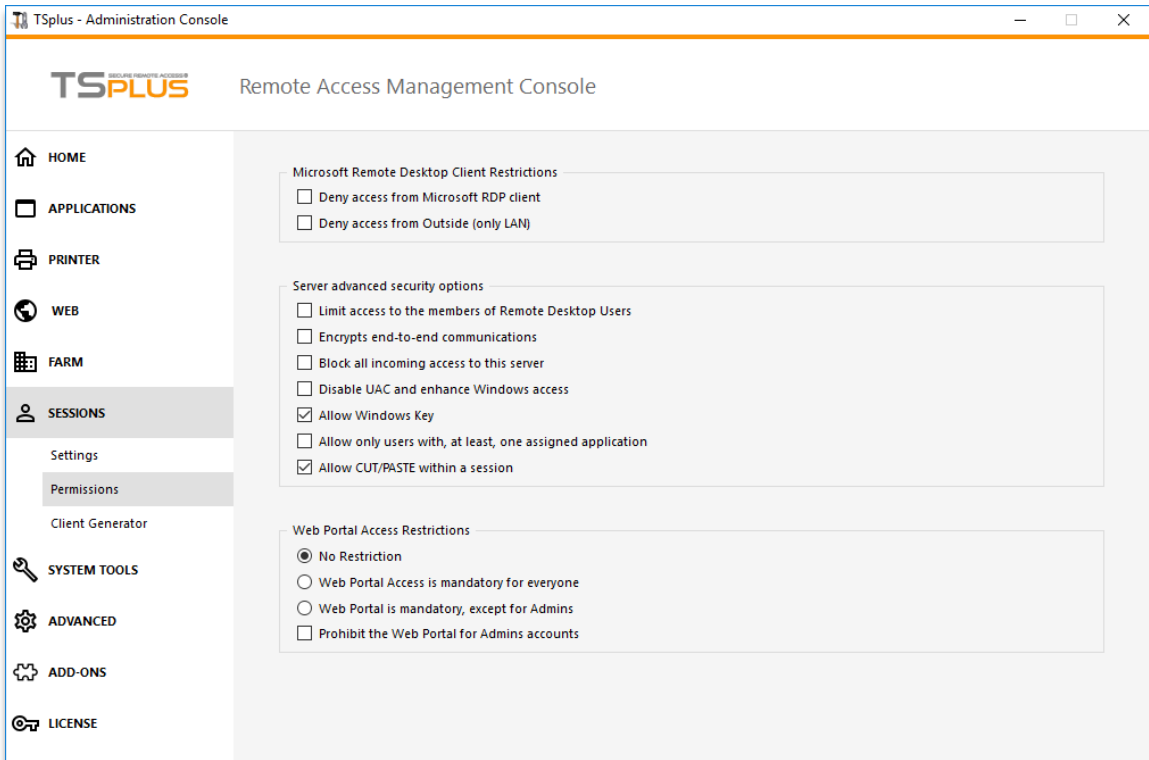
TSplus - Administration Console

TSPLUS SECURE REMOTE ACCESS

Remote Access Management Console

HOME

APPLICATIONS

PRINTER

WEB

FARM

SESSIONS

Settings

Permissions

Client Generator

SYSTEM TOOLS

ADVANCED

ADD-ONS

LICENSE

Microsoft Remote Desktop Client Restrictions

Deny access from Microsoft RDP client

Deny access from Outside (only LAN)

Server advanced security options

Limit access to the members of Remote Desktop Users

Encrypts end-to-end communications

Block all incoming access to this server

Disable UAC and enhance Windows access

Allow Windows Key

Allow only users with, at least, one assigned application

Allow CUT/PASTE within a session

Web Portal Access Restrictions

No Restriction

Web Portal Access is mandatory for everyone

Web Portal is mandatory, except for Admins

Prohibit the Web Portal for Admins accounts